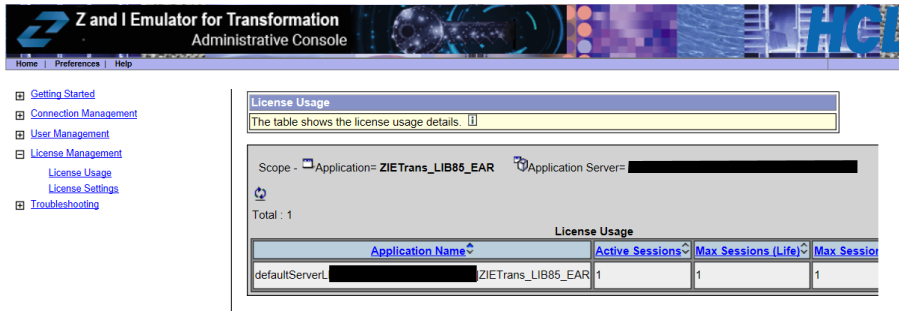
Z and I Emulator for Transformation
Administrative Console

HCL

Home | Preferences | Help

Getting Started
Connection Management
User Management
License Management
License Usage
License Settings
Troubleshooting

License Usage

The table shows the license usage details.

Scope - Application= ZIETrans_LIB85_EAR Application Server= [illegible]

Total : 1

License Usage

| Application Name | Active Sessions | Max Sessions (Life) | Max Session |
|---|---|---|---|
| defaultServerL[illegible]/ZIETrans_LIB85_EAR | 1 | 1 | 1 |